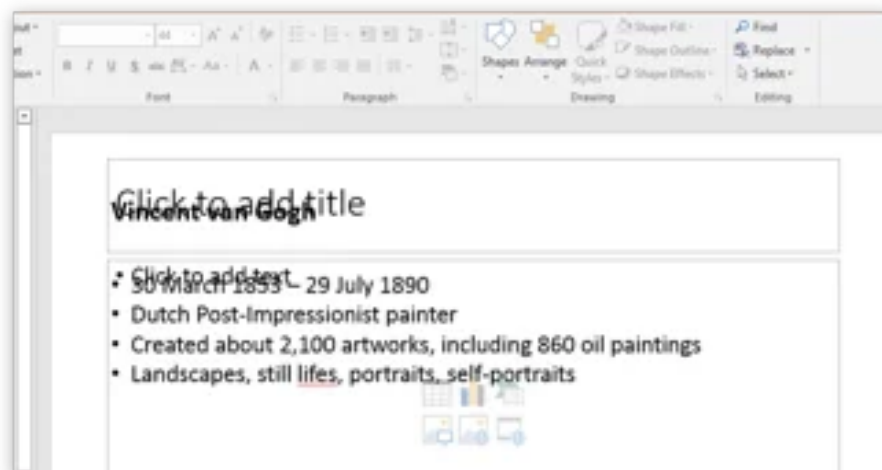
yout
et
ction

44
A A

Font

Paragraph

Shapes Arrange Quick Styles

Shape Fill
Shape Outline
Shape Effects

Drawing

Find
Replace
Select

Editing

Click to add title
Vincent van Gogh

• Click to add text
• 30 March 1853 – 29 July 1890
• Dutch Post-Impressionist painter
• Created about 2,100 artworks, including 860 oil paintings
• Landscapes, still lifes, portraits, self-portraits